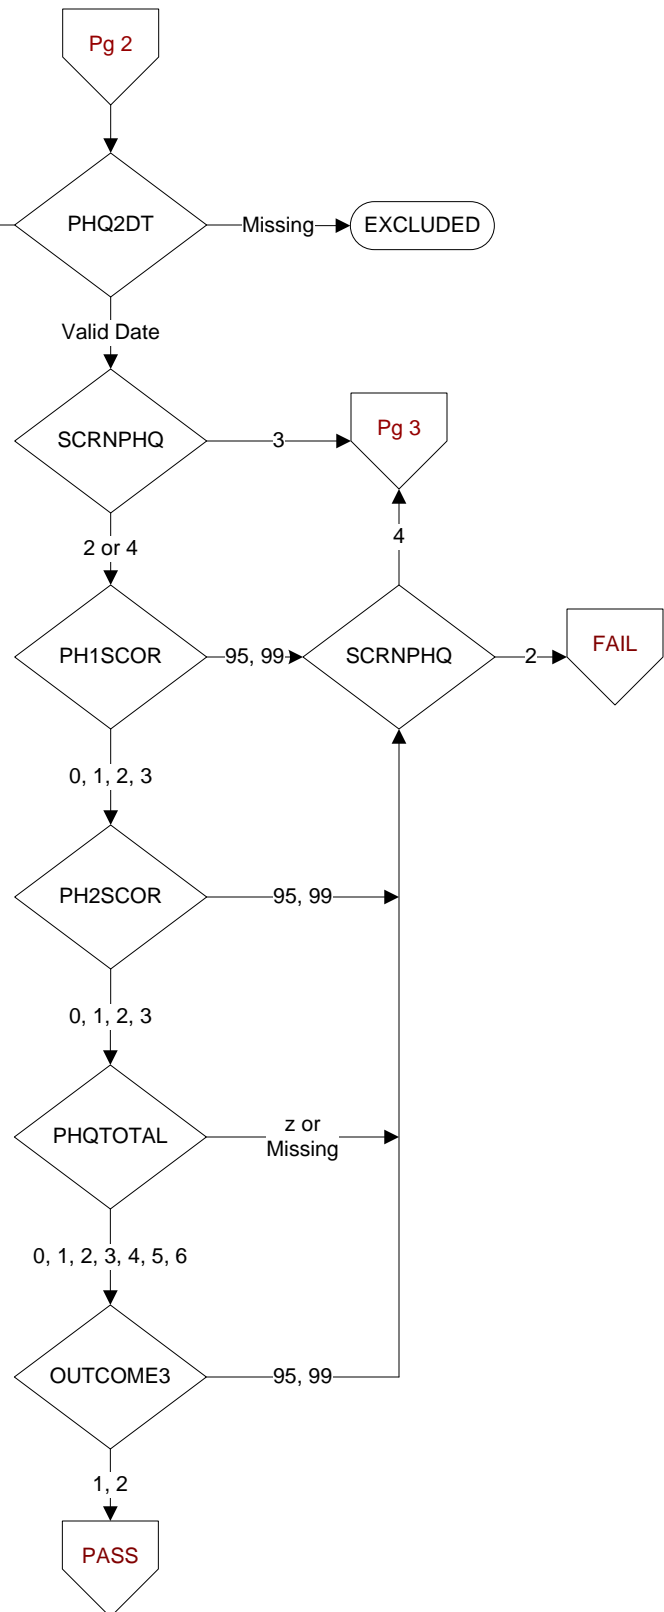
Pg 2

PHQ2DT

Missing

EXCLUDED

Valid Date

SCRNPHQ

3

Pg 3

2 or 4

4

PH1SCOR

95, 99

SCRNPHQ

2

FAIL

0, 1, 2, 3

PH2SCOR

95, 99

0, 1, 2, 3

PHQTOTAL

z or Missing

0, 1, 2, 3, 4, 5, 6

OUTCOME3

95, 99

1, 2

PASS